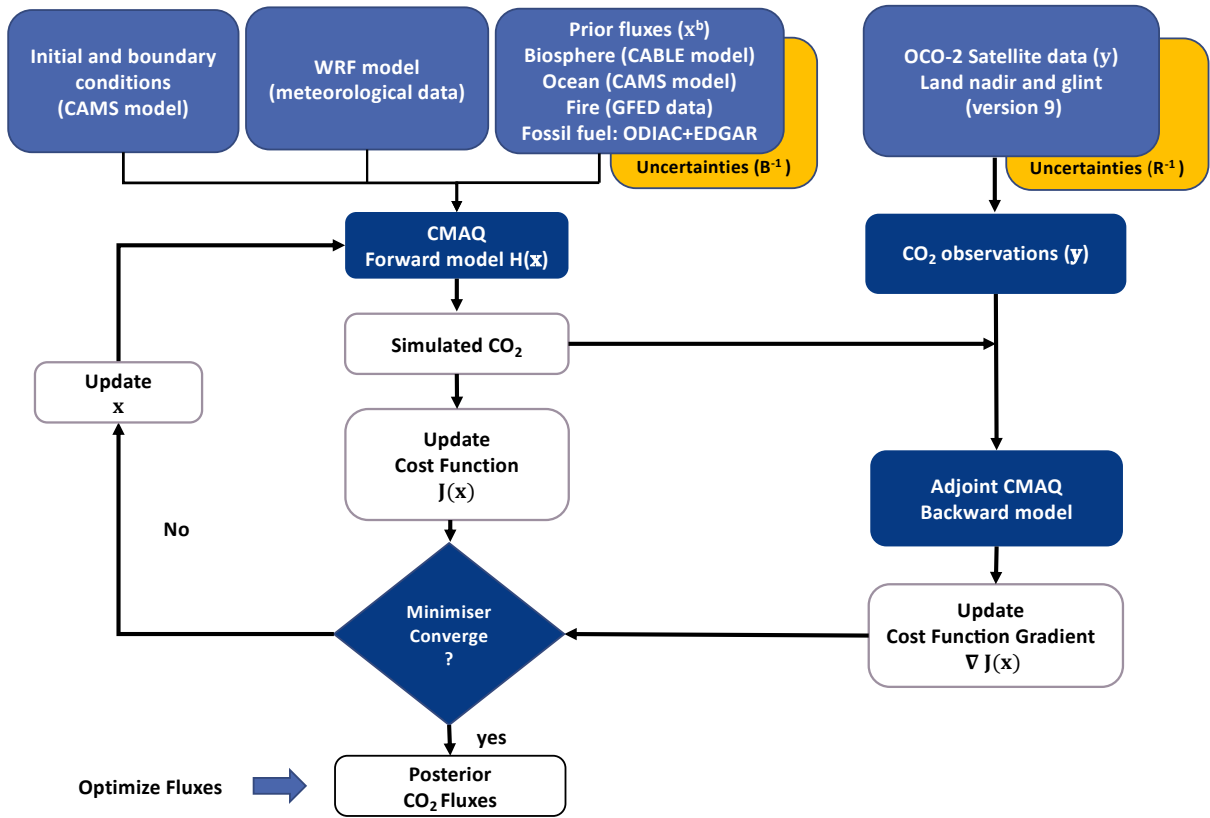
Initial and boundary conditions (CAMS model)

WRF model (meteorological data)

Prior fluxes ($\mathbf{x}^b$)
Biosphere (CABLE model)
Ocean (CAMS model)
Fire (GFED data)
Fossil fuel: ODIAC+EDGAR

Uncertainties ($B^{-1}$)

OCO-2 Satellite data ($\mathbf{y}$)
Land nadir and glint
(version 9)

Uncertainties ($R^{-1}$)

CMAQ
Forward model H($\mathbf{x}$)

$CO_2$ observations ($\mathbf{y}$)

Simulated $CO_2$

Update
$\mathbf{x}$

Update
Cost Function
$\mathbf{J}(\mathbf{x})$

Adjoint CMAQ
Backward model

No

Minimiser
Converge
?

Update
Cost Function Gradient
$\nabla \mathbf{J}(\mathbf{x})$

yes

Optimize Fluxes

Posterior
$CO_2$ Fluxes